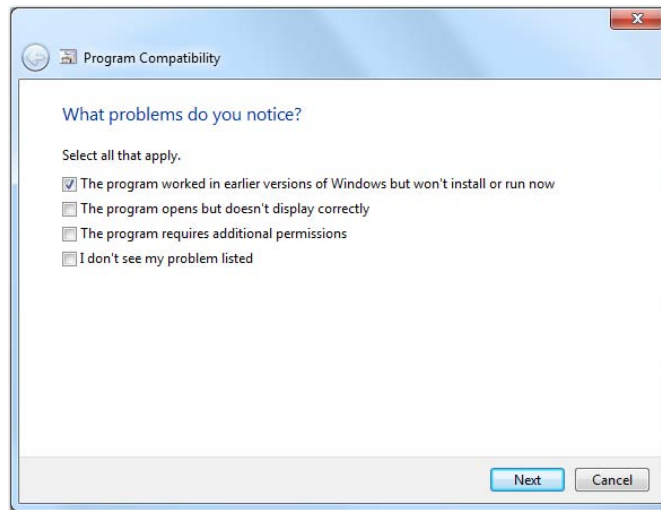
Program Compatibility

What problems do you notice?

Select all that apply.

The program worked in earlier versions of Windows but won't install or run now

The program opens but doesn't display correctly

The program requires additional permissions

I don't see my problem listed

Next

Cancel